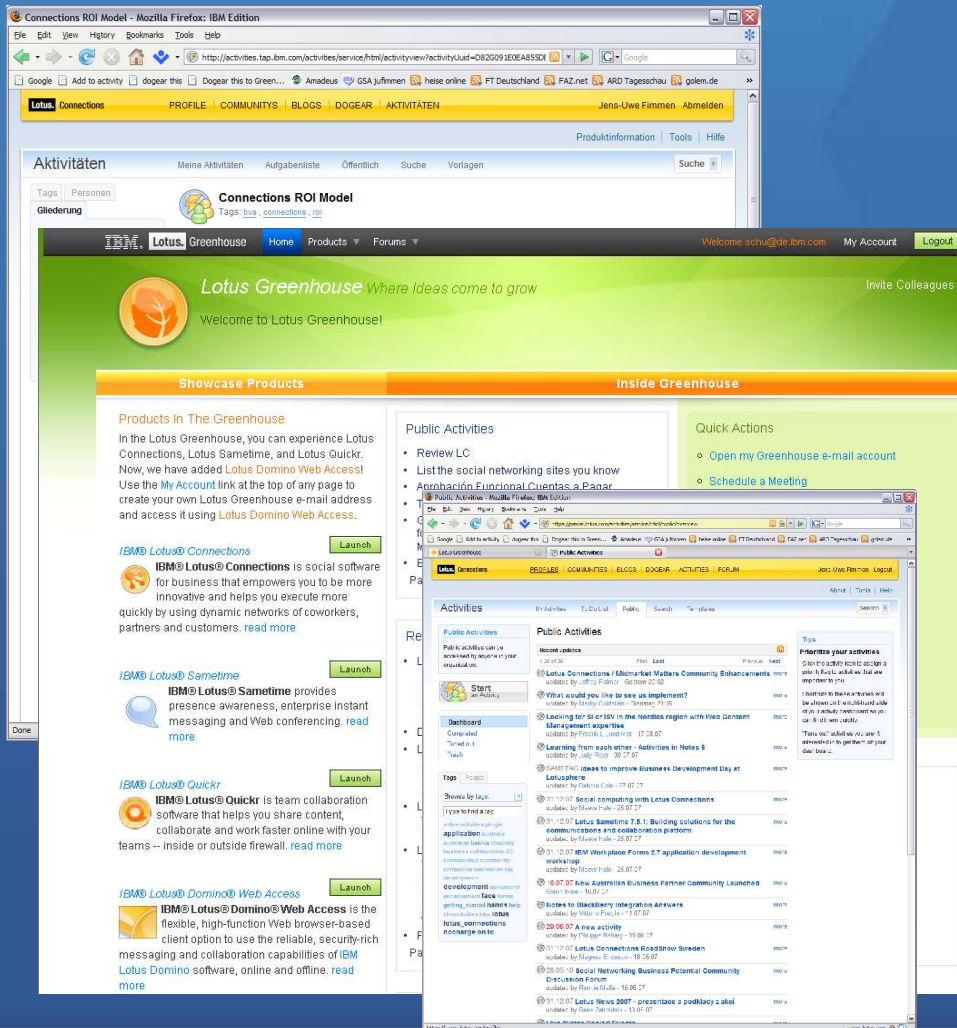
Connections ROI Model - Mozilla Firefox: IBM Edition

File Edit View History Bookmarks Tools Help

http://activities.tap.ibm.com/activities/service/html/activityview?activityUuid=D82G091E0EA855DI

Google

Google | Add to activity | dogear this | Dogear this to Green... | Amadeus | GSA jufimmen | heise online | FT Deutschland | FAZ.net | ARD Tagesschau | golem.de

Lotus. Connections PROFILE | COMMUNITYS | BLOGS | DOGEAR | AKTIVITÄTEN Jens-Uwe Fimmen Abmelden

Produktinformation | Tools | Hilfe

Aktivitäten Meine Aktivitäten Aufgabenliste Öffentlich Suche Vorlagen Suche

Tags Personen

Gliederung

Connections ROI Model
Tags: bva, connections, roi

Done

IBM. Lotus. Greenhouse Home Products Forums Welcome schu@de.ibm.com My Account Logout

Lotus Greenhouse Where Ideas come to grow
Welcome to Lotus Greenhouse!

Invite Colleagues

Showcase Products Inside Greenhouse

Products In The Greenhouse

In the Lotus Greenhouse, you can experience Lotus Connections, Lotus Sametime, and Lotus Quickr. Now, we have added Lotus Domino Web Access! Use the My Account link at the top of any page to create your own Lotus Greenhouse e-mail address and access it using Lotus Domino Web Access.

IBM® Lotus® Connections
Launch
IBM® Lotus® Connections is social software for business that empowers you to be more innovative and helps you execute more quickly by using dynamic networks of coworkers, partners and customers. read more

IBM® Lotus® Sametime
Launch
IBM® Lotus® Sametime provides presence awareness, enterprise instant messaging and Web conferencing. read more

IBM® Lotus® Quickr
Launch
IBM® Lotus® Quickr is team collaboration software that helps you share content, collaborate and work faster online with your teams -- inside or outside firewall. read more

IBM® Lotus® Domino® Web Access
Launch
IBM® Lotus® Domino® Web Access is the flexible, high-function Web browser-based client option to use the reliable, security-rich messaging and collaboration capabilities of IBM Lotus Domino software, online and offline. read more

Public Activities
• Review LC
• List the social networking sites you know
• Aprobación Funcional Cuentas a Pagar
Pa
Re

Quick Actions
○ Open my Greenhouse e-mail account
○ Schedule a Meeting

Public Activities - Mozilla Firefox: IBM Edition

Lotus. Connections PROFILES | COMMUNITIES | BLOGS | DOGEAR | ACTIVITIES | FORUM Jens-Uwe Fimmen Logout

About | Tools | Help

Activities My Activities To Do List Public Search Templates Search

Public Activities
Public activities can be accessed by anyone in your organization.

Start an Activity

Dashboard
Completed
Tuned out
Trash

Tags People
Browse by tags:
application
development
lotus_connections
nocharge on to

Public Activities
Recent updates

Lotus Connections / Midmarket Matters Community Enhancements more
What would you like to see us implement? more
Looking for SI or ISV in the Nordics region with Web Content Management expertise more
Learning from each other - Activities in Notes 8 more
SAMETAG ideas to improve Business Development Day at Lotusphere more
31.12.07 Social computing with Lotus Connections more
31.12.07 Lotus Sametime 7.5.1: Building solutions for the communications and collaboration platform more
31.12.07 IBM Workplace Forms 2.7 application development workshop more
16.07.07 New Australian Business Partner Community Launched more
Notes to Blackberry Integration Answers more
20.06.07 A new activity more
31.12.07 Lotus Connections RoadShow Sweden more
28.06.10 Social Networking Business Potential Community Discussion Forum more
31.12.07 Lotus News 2007 - prezentace a podklady z akcí more

Tips
Prioritize your activities